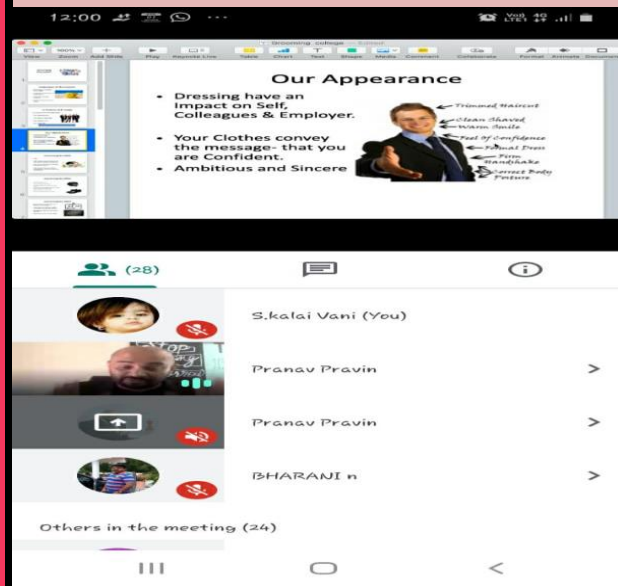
12:00

Dressing college

View Zoom Add Slide Play Keynote Live Table Chart Text Shape Media Comment Collaborate Format Animate Document

Our Appearance

• Dressing have an Impact on Self, Colleagues & Employer.

• Your Clothes convey the message- that you are Confident.

• Ambitious and Sincere

Trimmed Haircut
Clean Shaved
Warm Smile
Feel of Confidence
Formal Dress
Firm Handshake
Correct Body Posture

(28)

S.kalai Vani (You)

Pranav Pravin

Pranav Pravin

BHARANI n

Others in the meeting (24)